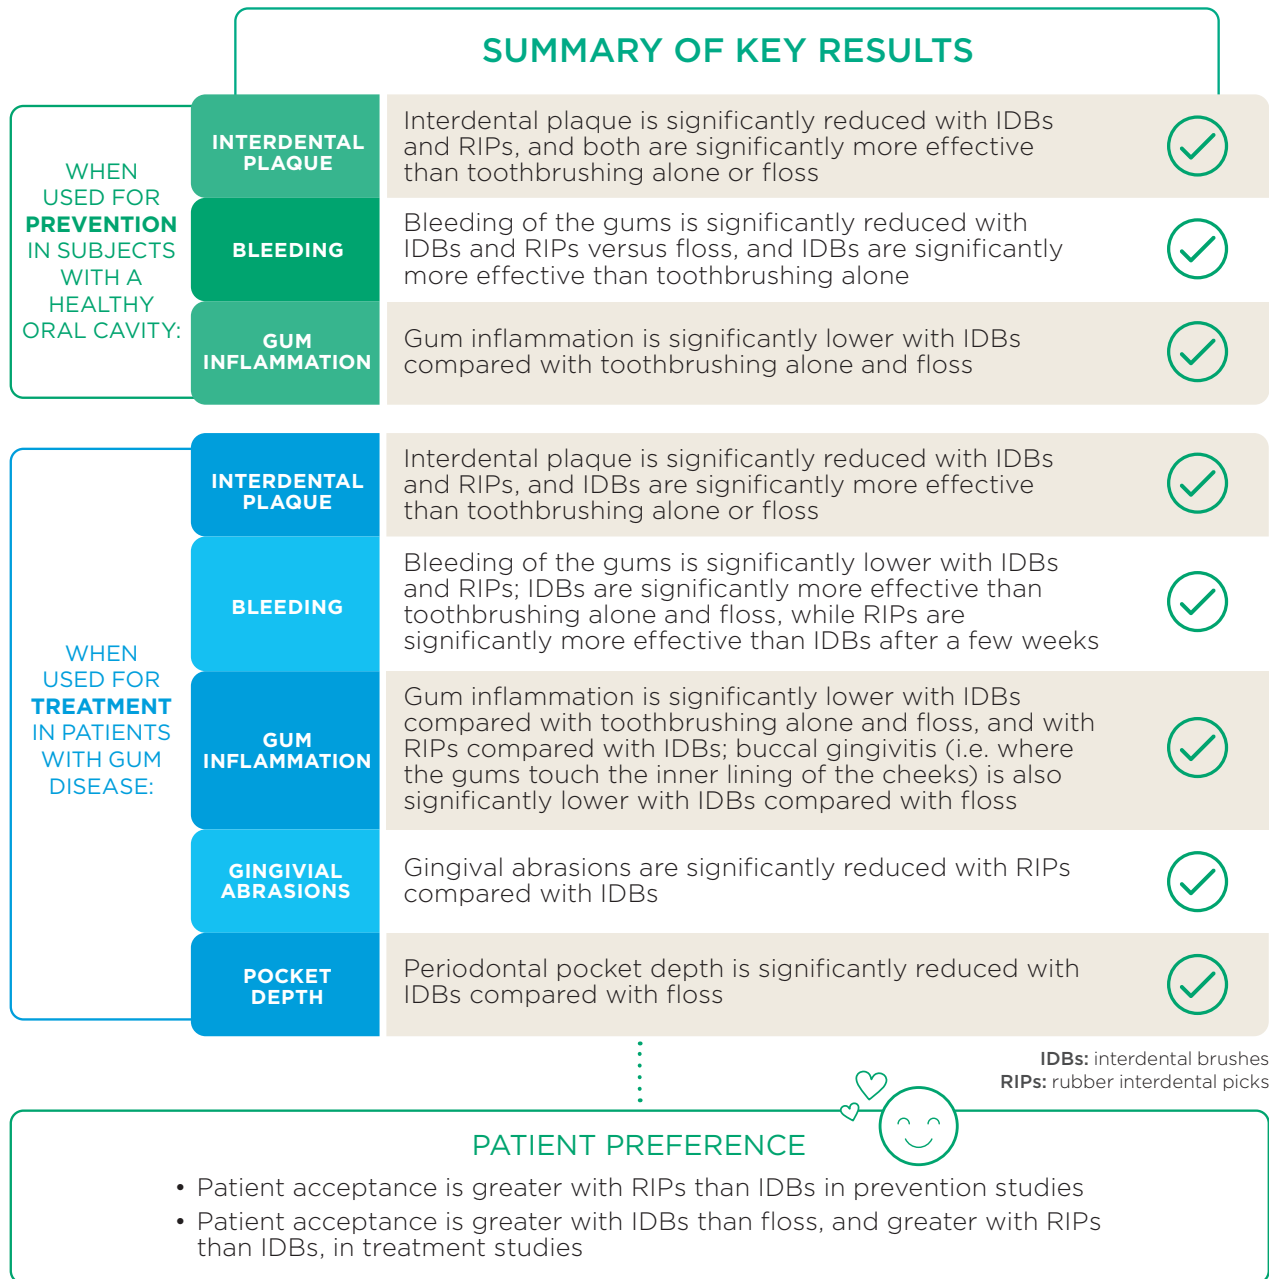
SUMMARY OF KEY RESULTS

WHEN USED FOR PREVENTION IN SUBJECTS WITH A HEALTHY ORAL CAVITY:

| | |
|---|---|
| INTERDENTAL PLAQUE | Interdental plaque is significantly reduced with IDBs and RIPs, and both are significantly more effective than toothbrushing alone or floss |
| BLEEDING | Bleeding of the gums is significantly reduced with IDBs and RIPs versus floss, and IDBs are significantly more effective than toothbrushing alone |
| GUM INFLAMMATION | Gum inflammation is significantly lower with IDBs compared with toothbrushing alone and floss |

WHEN USED FOR TREATMENT IN PATIENTS WITH GUM DISEASE:

| | |
|---|---|
| INTERDENTAL PLAQUE | Interdental plaque is significantly reduced with IDBs and RIPs, and IDBs are significantly more effective than toothbrushing alone or floss |
| BLEEDING | Bleeding of the gums is significantly lower with IDBs and RIPs; IDBs are significantly more effective than toothbrushing alone and floss, while RIPs are significantly more effective than IDBs after a few weeks |
| GUM INFLAMMATION | Gum inflammation is significantly lower with IDBs compared with toothbrushing alone and floss, and with RIPs compared with IDBs; buccal gingivitis (i.e. where the gums touch the inner lining of the cheeks) is also significantly lower with IDBs compared with floss |
| GINGIVIAL ABRASIONS | Gingival abrasions are significantly reduced with RIPs compared with IDBs |
| POCKET DEPTH | Periodontal pocket depth is significantly reduced with IDBs compared with floss |

IDBs: interdental brushes
RIPs: rubber interdental picks

PATIENT PREFERENCE

• Patient acceptance is greater with RIPs than IDBs in prevention studies
• Patient acceptance is greater with IDBs than floss, and greater with RIPs than IDBs, in treatment studies